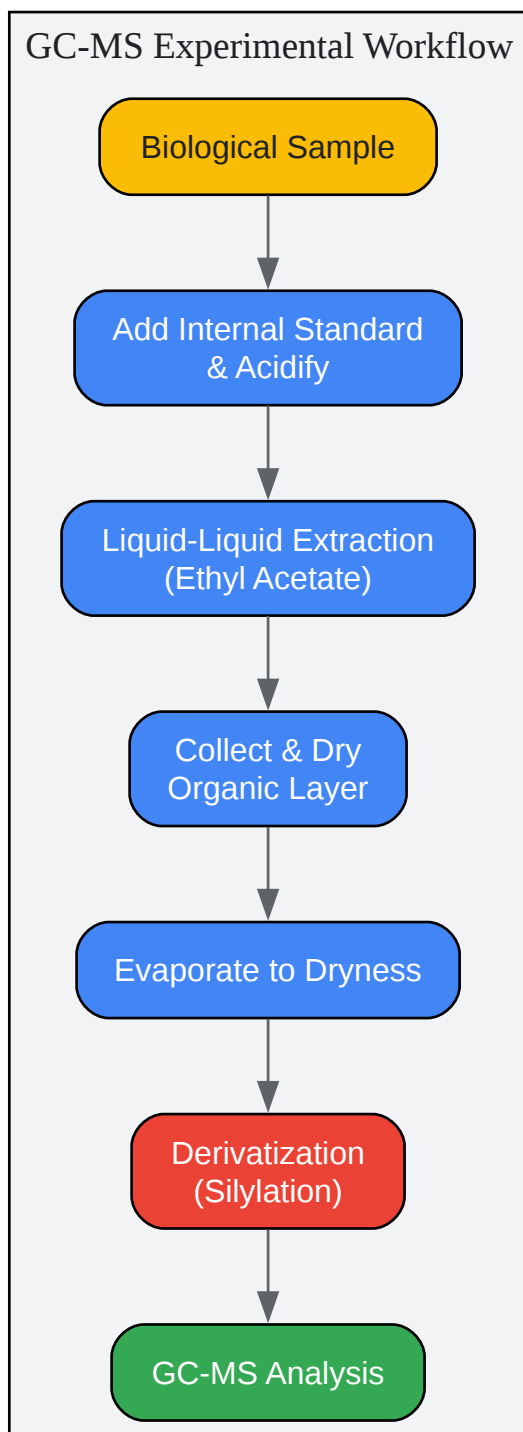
GC-MS Experimental Workflow

Biological Sample

Add Internal Standard & Acidify

Liquid-Liquid Extraction (Ethyl Acetate)

Collect & Dry Organic Layer

Evaporate to Dryness

Derivatization (Silylation)

GC-MS Analysis